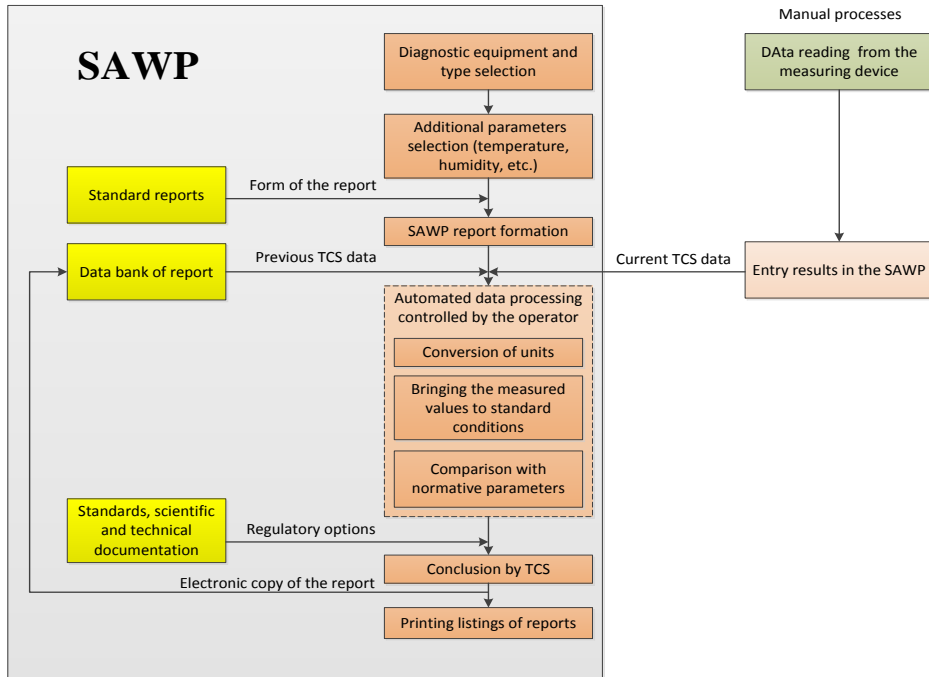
SAWP

Diagnostic equipment and type selection

Additional parameters selection (temperature, humidity, etc.)

Standard reports

Form of the report

SAWP report formation

Data bank of report

Previous TCS data

Automated data processing controlled by the operator

Conversion of units

Bringing the measured values to standard conditions

Comparison with normative parameters

Standards, scientific and technical documentation

Regulatory options

Conclusion by TCS

Electronic copy of the report

Printing listings of reports

Manual processes

DAta reading from the measuring device

Current TCS data

Entry results in the SAWP